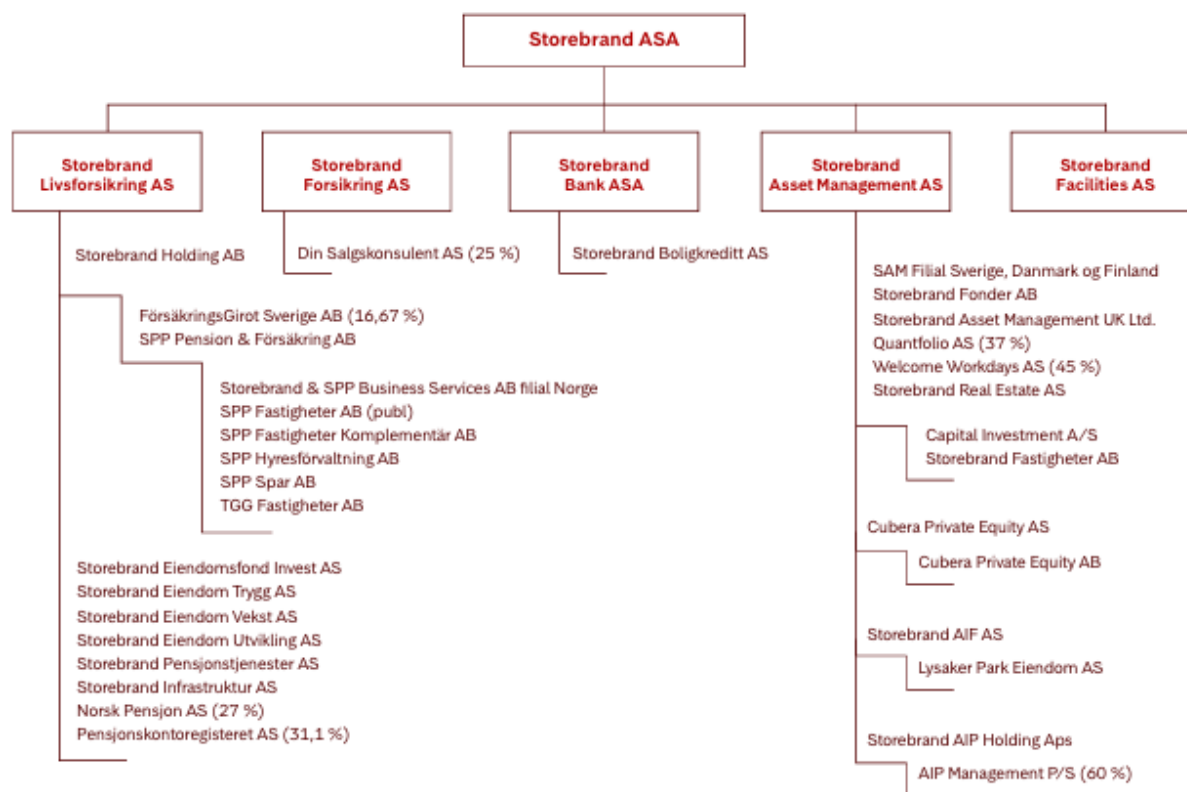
Storebrand ASA

Storebrand Livsforsikring AS

Storebrand Forsikring AS

Storebrand Bank ASA

Storebrand Asset Management AS

Storebrand Facilities AS

Storebrand Holding AB

FörsäkringsGirot Sverige AB (16,67 %)
SPP Pension & Försäkring AB

Storebrand & SPP Business Services AB filial Norge
SPP Fastigheter AB (publ)
SPP Fastigheter Komplementär AB
SPP Hyresförvaltning AB
SPP Spar AB
TGG Fastigheter AB

Storebrand Eiendomsfond Invest AS
Storebrand Eiendom Trygg AS
Storebrand Eiendom Vekst AS
Storebrand Eiendom Utvikling AS
Storebrand Pensjonstjenester AS
Storebrand Infrastruktur AS
Norsk Pensjon AS (27 %)
Pensjonskontoregisteret AS (31,1 %)

Din Salgskonsulent AS (25 %)

Storebrand Boligkreditt AS

SAM Filial Sverige, Danmark og Finland
Storebrand Fonder AB
Storebrand Asset Management UK Ltd.
Quantfolio AS (37 %)
Welcome Workdays AS (45 %)
Storebrand Real Estate AS

Capital Investment A/S
Storebrand Fastigheter AB

Cubera Private Equity AS

Cubera Private Equity AB

Storebrand AIF AS

Lysaker Park Eiendom AS

Storebrand AIP Holding Aps

AIP Management P/S (60 %)